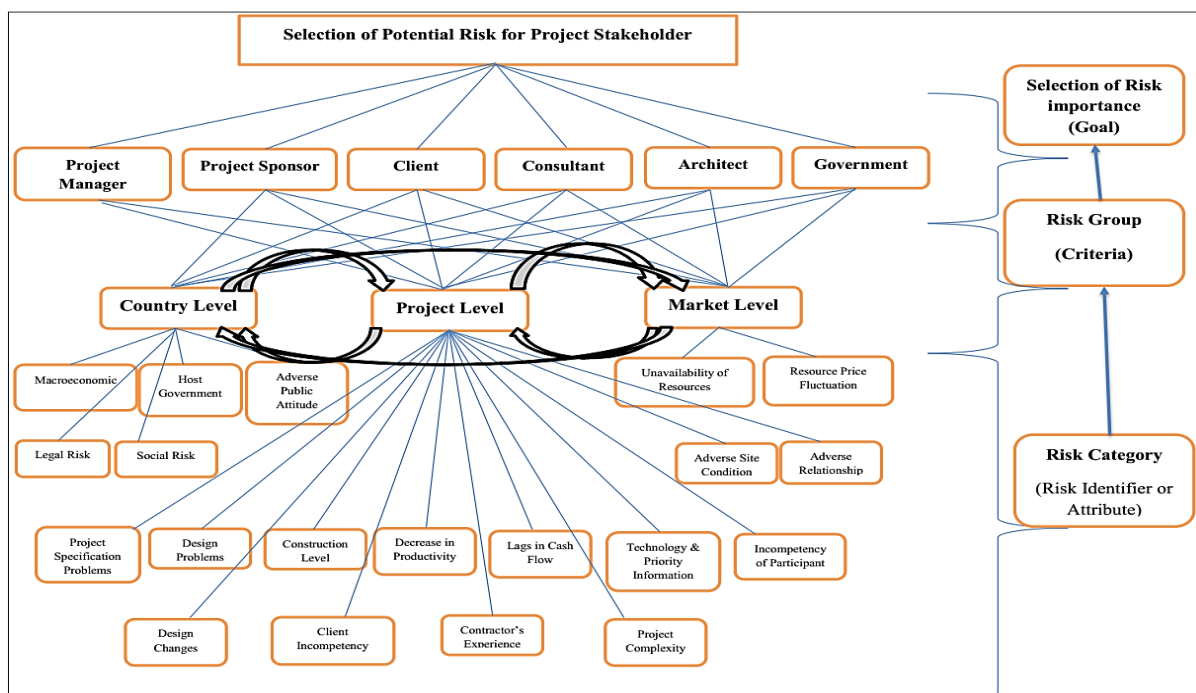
Selection of Potential Risk for Project Stakeholder

Selection of Risk importance (Goal)

Project Manager

Project Sponsor

Client

Consultant

Architect

Government

Risk Group (Criteria)

Country Level

Project Level

Market Level

Macroeconomic

Host Government

Adverse Public Attitude

Unavailability of Resources

Resource Price Fluctuation

Legal Risk

Social Risk

Adverse Site Condition

Adverse Relationship

Risk Category (Risk Identifier or Attribute)

Project Specification Problems

Design Problems

Construction Level

Decrease in Productivity

Lags in Cash Flow

Technology & Priority Information

Incompetency of Participant

Design Changes

Client Incompetency

Contractor's Experience

Project Complexity